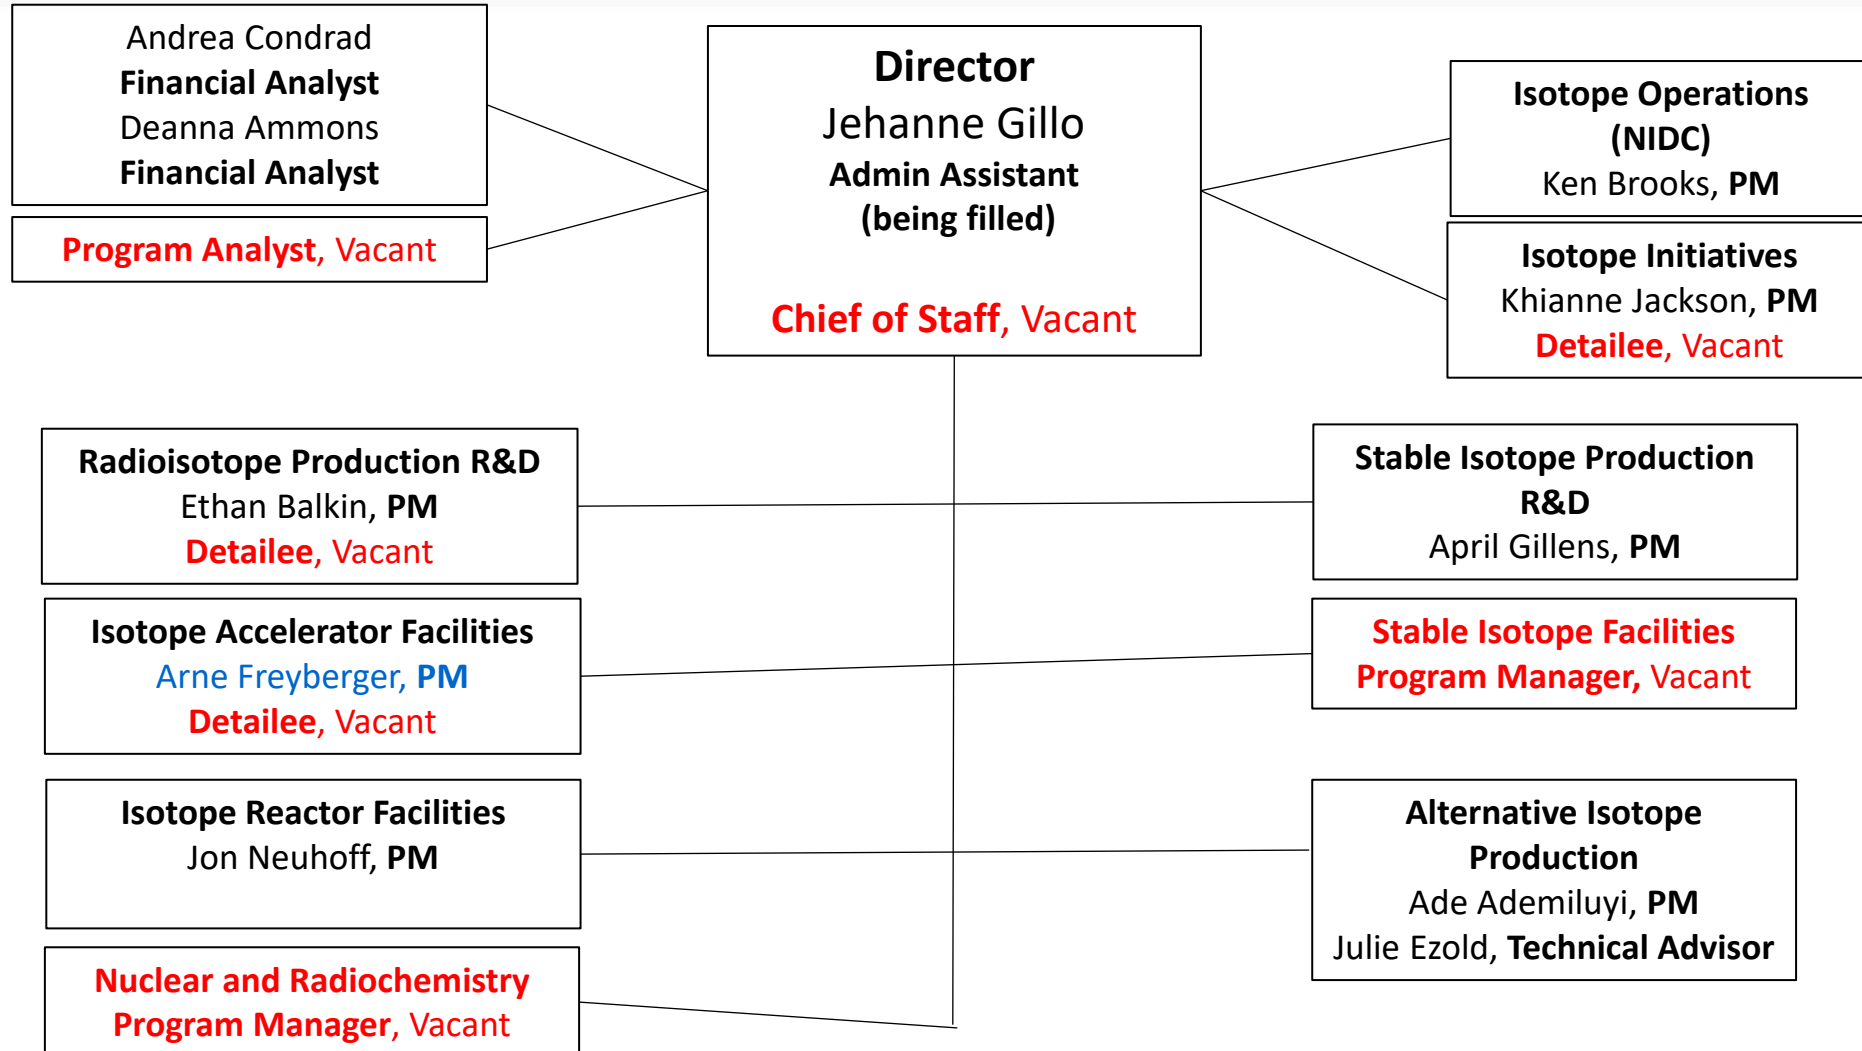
Andrea Condrad
Financial Analyst
Deanna Ammons
Financial Analyst

Program Analyst, Vacant

Director
Jehanne Gillo
Admin Assistant
(being filled)

Chief of Staff, Vacant

Isotope Operations (NIDC)
Ken Brooks, PM

Isotope Initiatives
Khianne Jackson, PM
Detailee, Vacant

Radioisotope Production R&D
Ethan Balkin, PM
Detailee, Vacant

Isotope Accelerator Facilities
Arne Freyberger, PM
Detailee, Vacant

Isotope Reactor Facilities
Jon Neuhoff, PM

Nuclear and Radiochemistry
Program Manager, Vacant

Stable Isotope Production R&D
April Gillens, PM

Stable Isotope Facilities
Program Manager, Vacant

Alternative Isotope Production
Ade Ademiluyi, PM
Julie Ezold, Technical Advisor